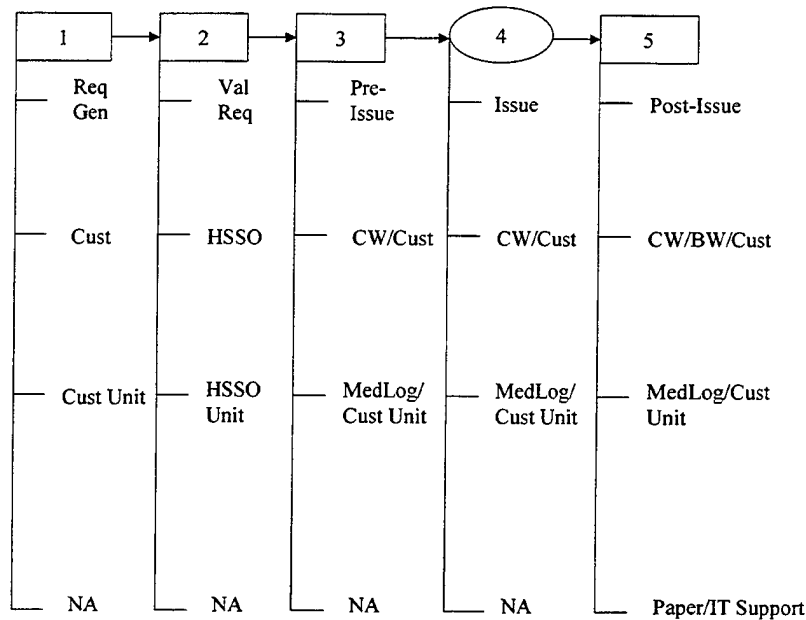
1

Req Gen

Cust

Cust Unit

NA

2

Val Req

HSSO

HSSO Unit

NA

3

Pre-Issue

CW/Cust

MedLog/ Cust Unit

NA

4

Issue

CW/Cust

MedLog/ Cust Unit

NA

5

Post-Issue

CW/BW/Cust

MedLog/Cust Unit

Paper/IT Support